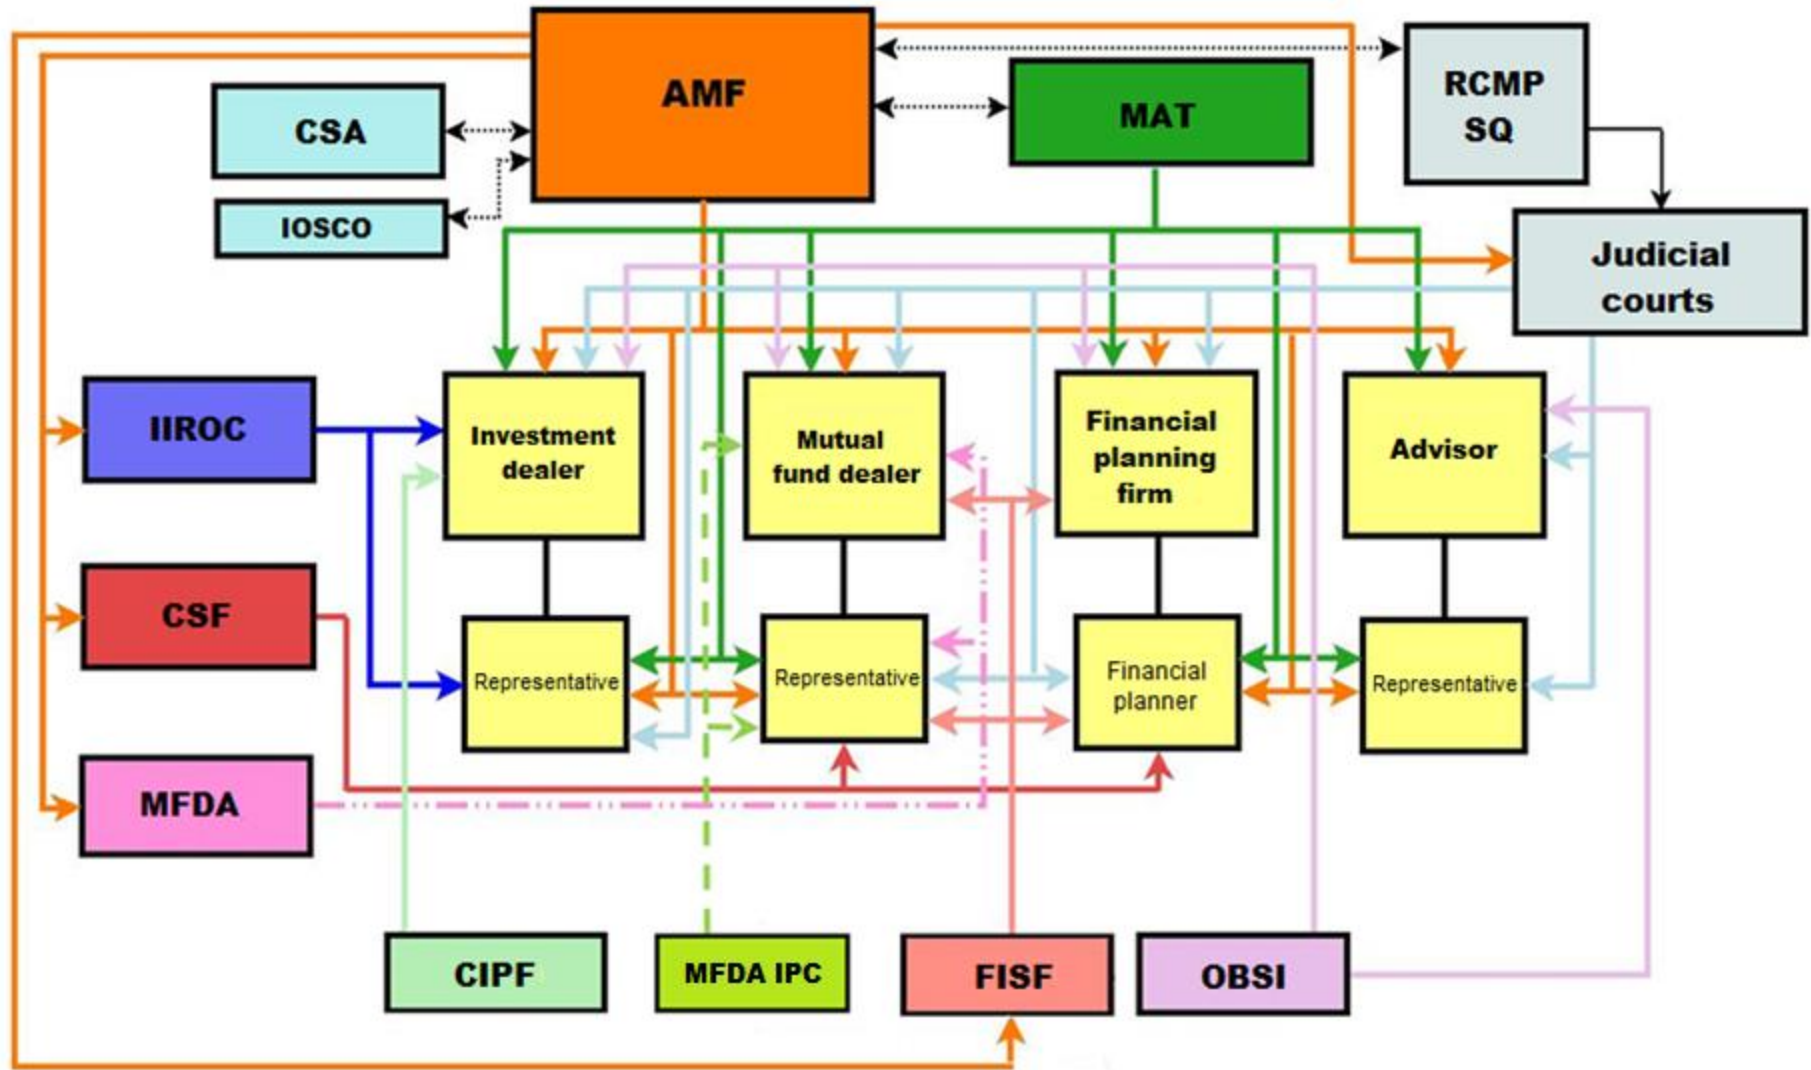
AMF

CSA

IOSCO

MAT

RCMP
SQ

Judicial courts

IIROC

CSF

MFDA

Investment dealer

Mutual fund dealer

Financial planning firm

Advisor

Representative

Representative

Financial planner

Representative

CIPF

MFDA IPC

FISF

OBSI